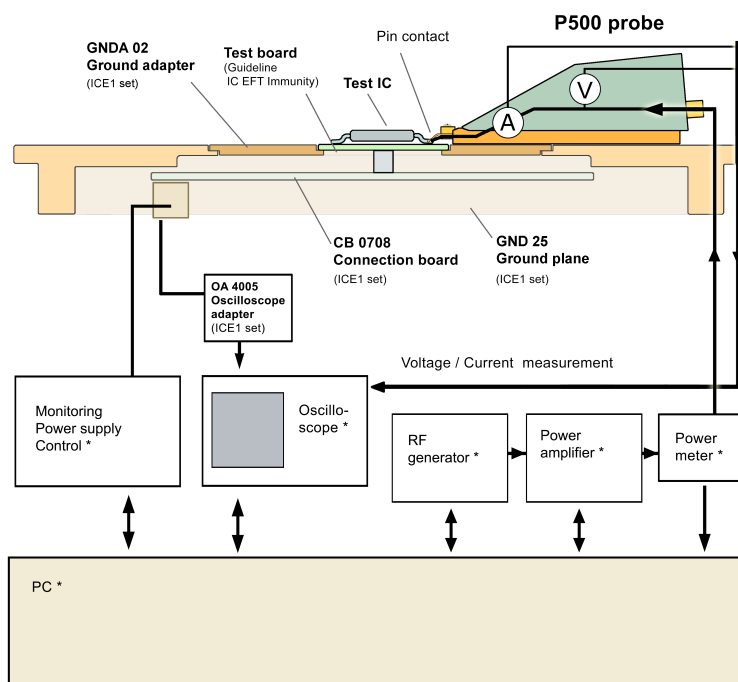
P500 probe

Pin contact

GNDA 02
Ground adapter
(ICE1 set)

Test board
(Guideline
IC EFT Immunity)

Test IC

V

A

CB 0708
Connection board
(ICE1 set)

GND 25
Ground plane
(ICE1 set)

OA 4005
Oscilloscope adapter
(ICE1 set)

Voltage / Current measurement

Monitoring
Power supply
Control *

Oscillo-
scope *

RF
generator *

Power
amplifier *

Power
meter *

PC *